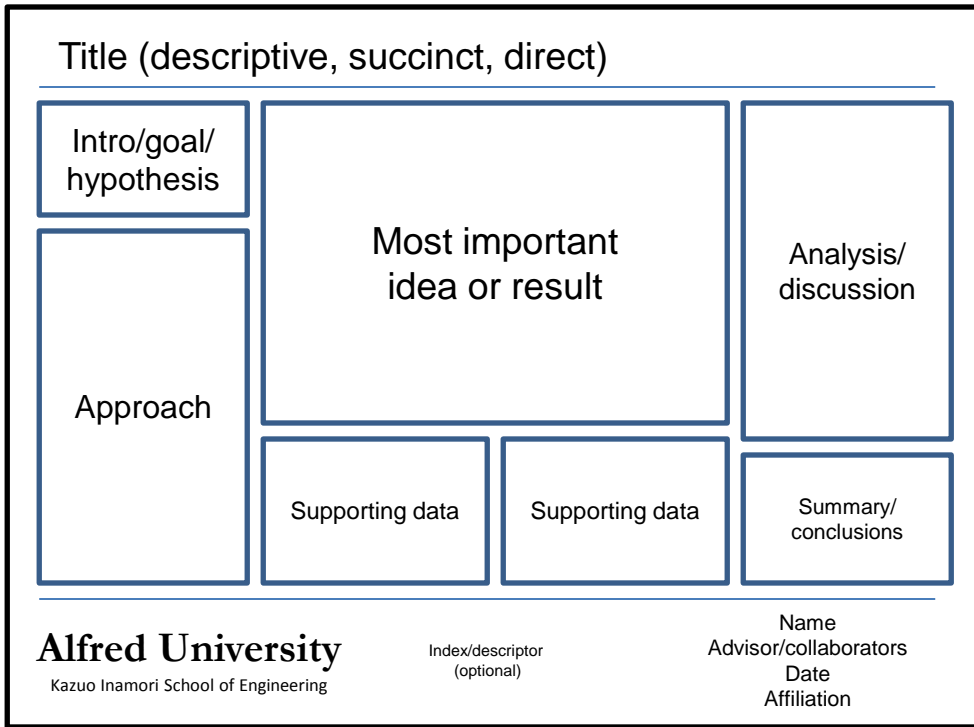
Title (descriptive, succinct, direct)

Intro/goal/ hypothesis

Approach

Most important idea or result

Supporting data

Supporting data

Analysis/ discussion

Summary/ conclusions

Alfred University
Kazuo Inamori School of Engineering

Index/descriptor (optional)

Name
Advisor/collaborators
Date
Affiliation